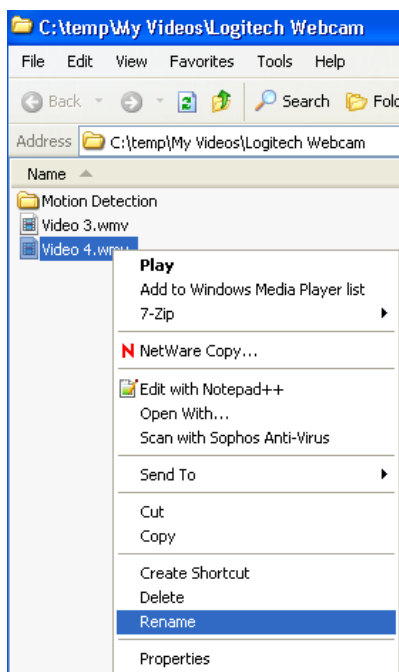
C:\temp\My Videos\Logitech Webcam

File Edit View Favorites Tools Help

Back Search Fold

Address C:\temp\My Videos\Logitech Webcam

Name

Motion Detection
Video 3.wmv
Video 4.wmv

Play
Add to Windows Media Player list
7-Zip
NetWare Copy...
Edit with Notepad++
Open With...
Scan with Sophos Anti-Virus
Send To
Cut
Copy
Create Shortcut
Delete
Rename
Properties